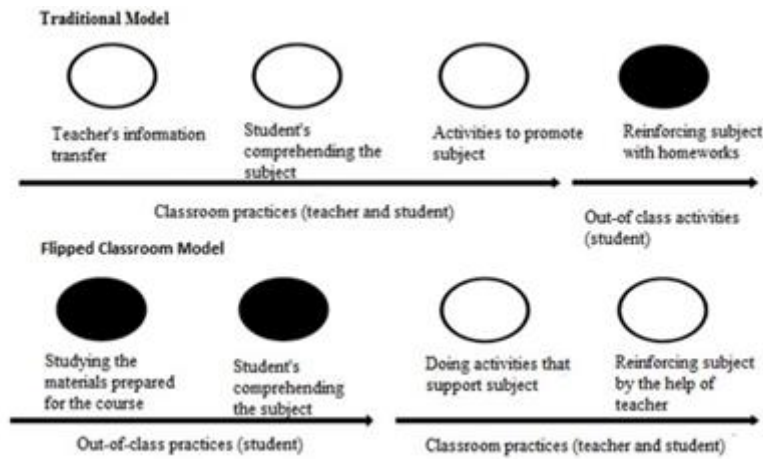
Traditional Model

Teacher's information transfer

Student's comprehending the subject

Activities to promote subject

Reinforcing subject with homeworks

Classroom practices (teacher and student)

Out-of class activities (student)

Flipped Classroom Model

Studying the materials prepared for the course

Student's comprehending the subject

Doing activities that support subject

Reinforcing subject by the help of teacher

Out-of-class practices (student)

Classroom practices (teacher and student)